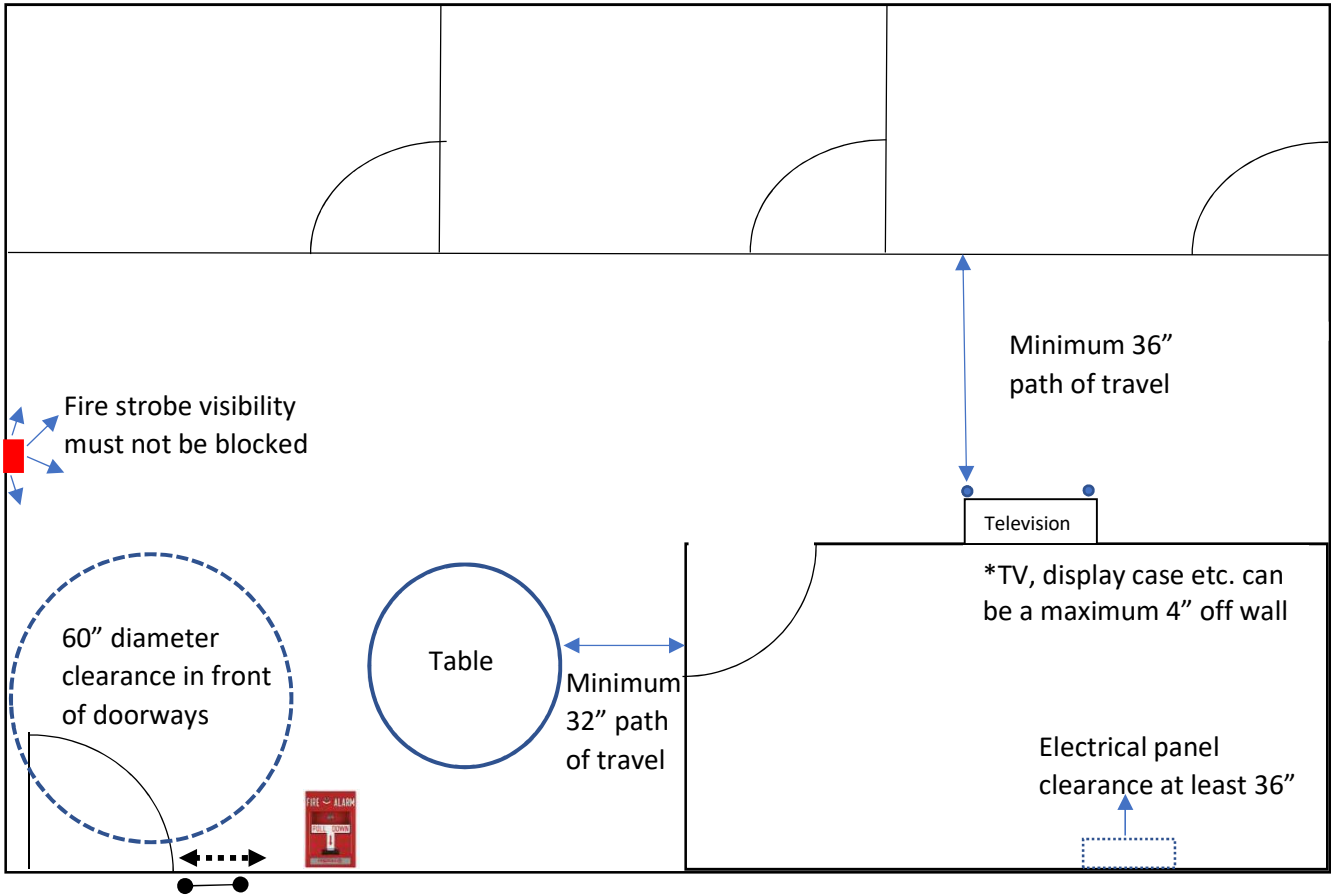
Minimum 36" path of travel

Fire strobe visibility must not be blocked

Television

*TV, display case etc. can be a maximum 4" off wall

60" diameter clearance in front of doorways

Table

Minimum 32" path of travel

Electrical panel clearance at least 36"

FIRE ALARM

PULL DOWN